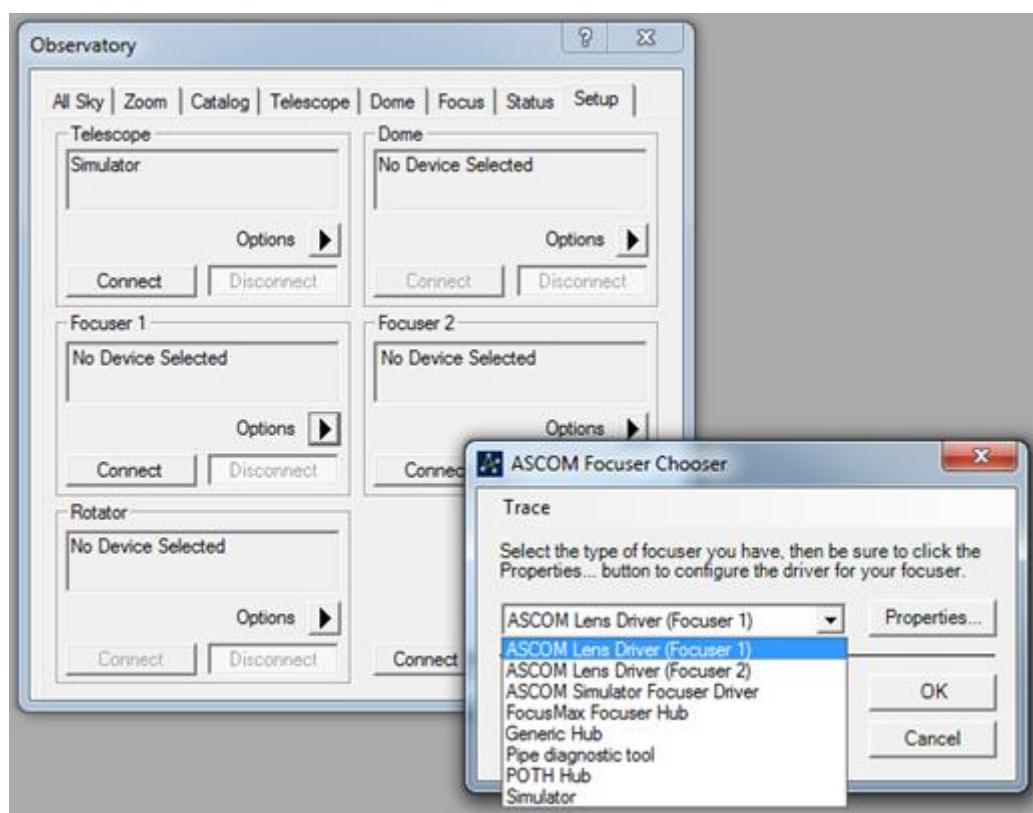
Observatory

? X

All Sky | Zoom | Catalog | Telescope | Dome | Focus | Status | Setup

Telescope
Simulator
Options
Connect
Disconnect

Dome
No Device Selected
Options
Connect
Disconnect

Focuser 1
No Device Selected
Options
Connect
Disconnect

Focuser 2
No Device Selected
Options
Connec

Rotator
No Device Selected
Options
Connect
Disconnect

Connect

ASCOM Focuser Chooser
x

Trace

Select the type of focuser you have, then be sure to click the Properties... button to configure the driver for your focuser.

ASCOM Lens Driver (Focuser 1)
Properties...

ASCOM Lens Driver (Focuser 1)
ASCOM Lens Driver (Focuser 2)
ASCOM Simulator Focuser Driver
FocusMax Focuser Hub
Generic Hub
Pipe diagnostic tool
POTH Hub
Simulator

OK
Cancel